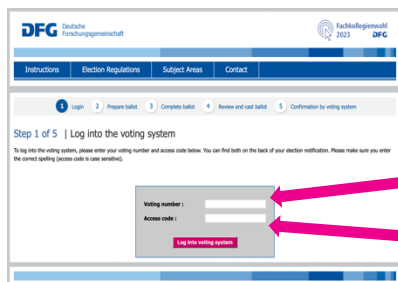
DFG Deutsche Forschungsgemeinschaft

Fachkollegienwahl 2023 DFG

Instructions | Election Regulations | Subject Areas | Contact

1 Login 2 Prepare ballot 3 Complete ballot 4 Review and cast ballot 5 Confirmation by voting system

Step 1 of 5 | Log into the voting system

To log into the voting system, please enter your voting number and access code below. You can find both on the back of your election notification. Please make sure you enter the correct spelling (access code is case sensitive).

Voting number :

Access code :

Log into voting system